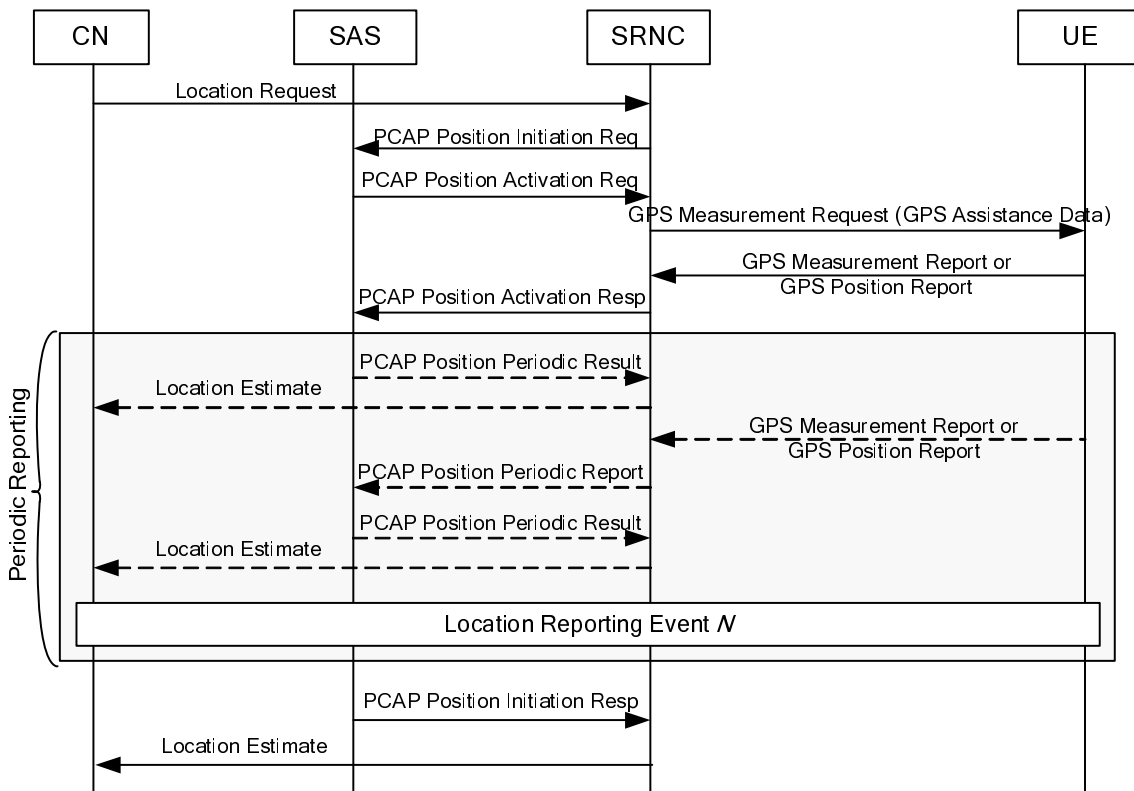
CN

SAS

SRNC

UE

Location Request

PCAP Position Initiation Req

PCAP Position Activation Req

GPS Measurement Request (GPS Assistance Data)

GPS Measurement Report or GPS Position Report

PCAP Position Activation Resp

Periodic Reporting

PCAP Position Periodic Result

Location Estimate

GPS Measurement Report or GPS Position Report

PCAP Position Periodic Report

PCAP Position Periodic Result

Location Estimate

Location Reporting Event $N$

PCAP Position Initiation Resp

Location Estimate